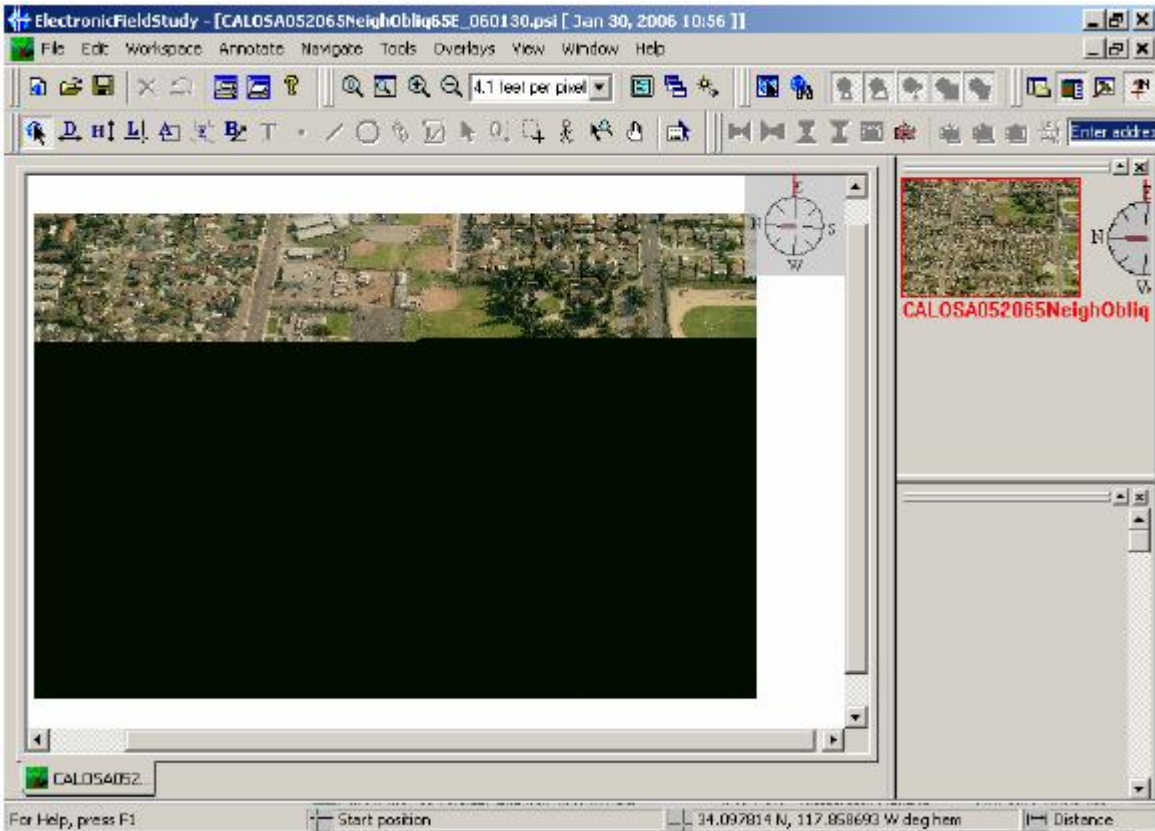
ElectronicFieldStudy - [CALOSA052065NeighObliq65E_060130.psi [ Jan 30, 2006 10:56 ]]

File Edit Workspace Annotate Navigate Tools Overlays View Window Help

4.1 feet per pixel

Enter addres

E
N
S
W

N
W

CALOSA052065NeighObliq

CALOSA052...

For Help, press F1

Start position

34.097814 N, 117.858693 W deg hem

Distance